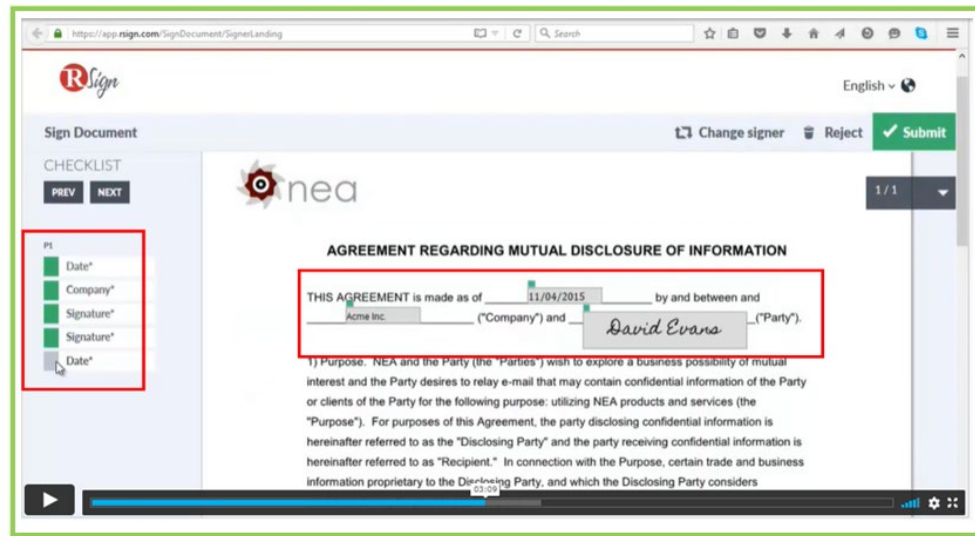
https://app.rsign.com/SignDocument/SignerLanding

Search

RSign

English

Sign Document

Change signer Reject Submit

CHECKLIST

PREV NEXT

P1

Date*

Company*

Signature*

Signature*

Date*

nea

1 / 1

AGREEMENT REGARDING MUTUAL DISCLOSURE OF INFORMATION

THIS AGREEMENT is made as of 11/04/2015 by and between and Acme Inc. ("Company") and David Evans ("Party").

1) Purpose. NEA and the Party (the "Parties") wish to explore a business possibility of mutual interest and the Party desires to relay e-mail that may contain confidential information of the Party or clients of the Party for the following purpose: utilizing NEA products and services (the "Purpose"). For purposes of this Agreement, the party disclosing confidential information is hereinafter referred to as the "Disclosing Party" and the party receiving confidential information is hereinafter referred to as "Recipient." In connection with the Purpose, certain trade and business information proprietary to the Disclosing Party, and which the Disclosing Party considers

03:09